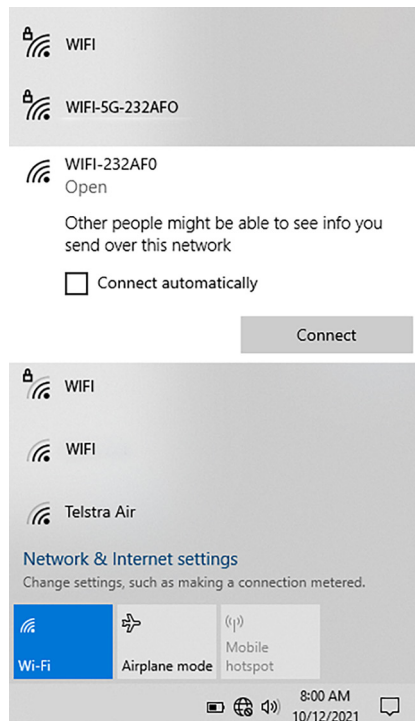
WIFI

WIFI-5G-232AFO

WIFI-232AF0
Open

Other people might be able to see info you send over this network

Connect automatically

Connect

WIFI

WIFI

Telstra Air

Network & Internet settings
Change settings, such as making a connection metered.

Wi-Fi

Airplane mode

Mobile hotspot

8:00 AM
10/12/2021